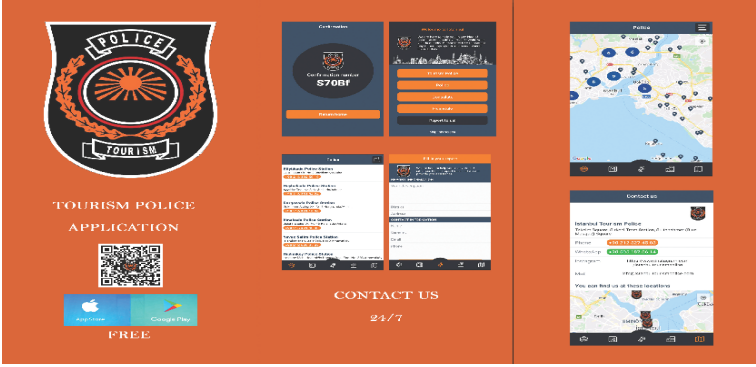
POLICE

TOURISM

TOURISM POLICE APPLICATION

AppStore

Google Play

FREE

Confirmation

Confirmation number

S70Bf

CONTACT US

24/7

Police

Contact us

Istanbul Tourism Police

Phone

WhatsApp

Instagram

Mail

You can find us at these locations